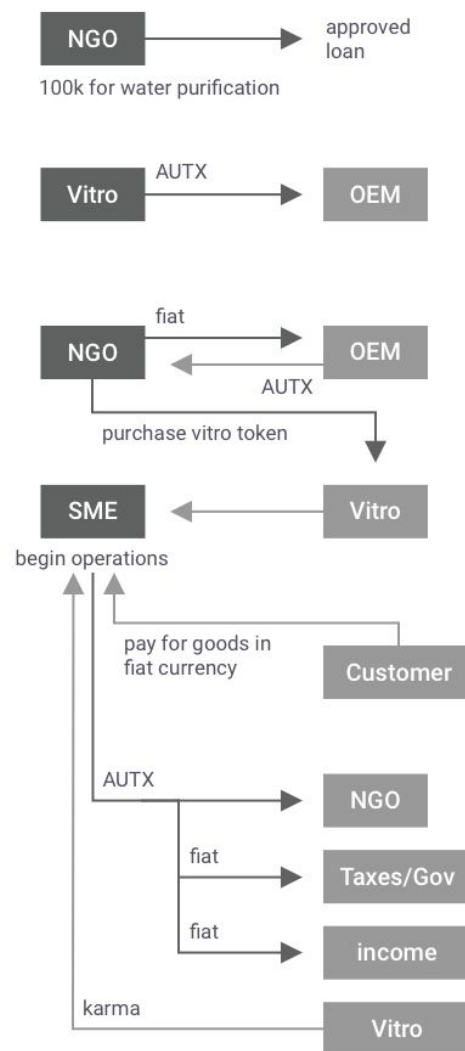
NGO

approved loan

100k for water purification

Vitro

AUTX

OEM

fiat

NGO

OEM

AUTX

purchase vitro token

SME

Vitro

begin operations

pay for goods in fiat currency

Customer

AUTX

NGO

fiat

Taxes/Gov

fiat

income

karma

Vitro